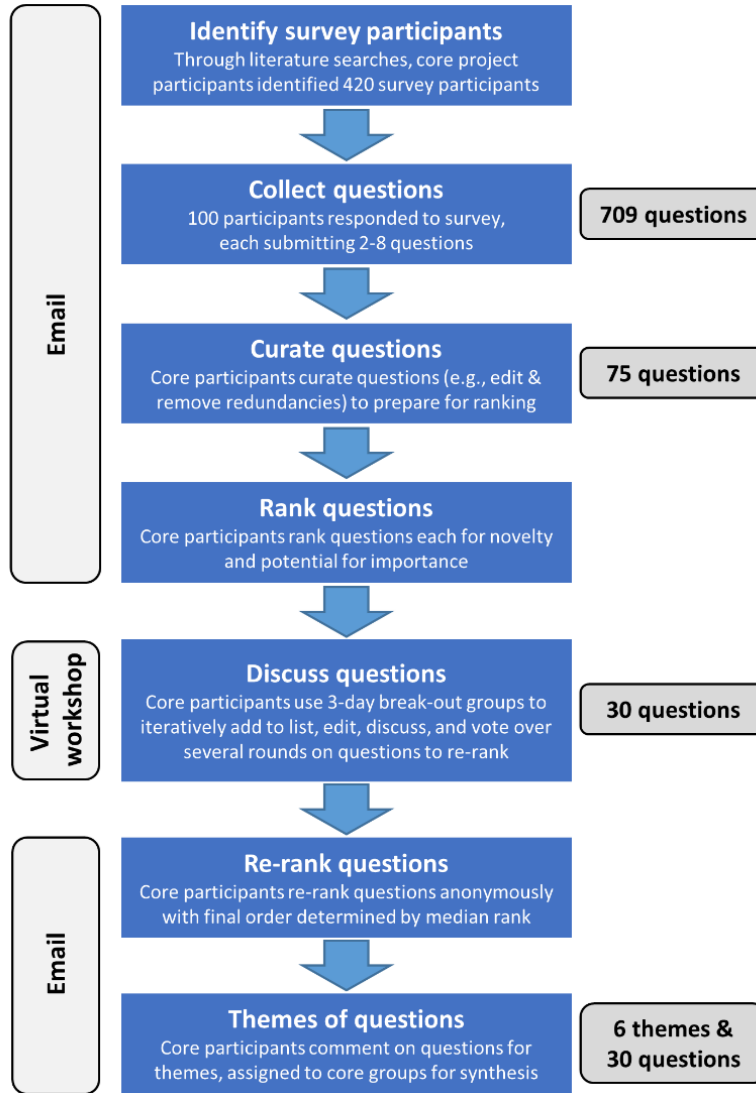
Email

Identify survey participants
Through literature searches, core project participants identified 420 survey participants

Collect questions
100 participants responded to survey, each submitting 2-8 questions

709 questions

Curate questions
Core participants curate questions (e.g., edit & remove redundancies) to prepare for ranking

75 questions

Rank questions
Core participants rank questions each for novelty and potential for importance

Virtual workshop

Discuss questions
Core participants use 3-day break-out groups to iteratively add to list, edit, discuss, and vote over several rounds on questions to re-rank

30 questions

Email

Re-rank questions
Core participants re-rank questions anonymously with final order determined by median rank

Themes of questions
Core participants comment on questions for themes, assigned to core groups for synthesis

6 themes & 30 questions